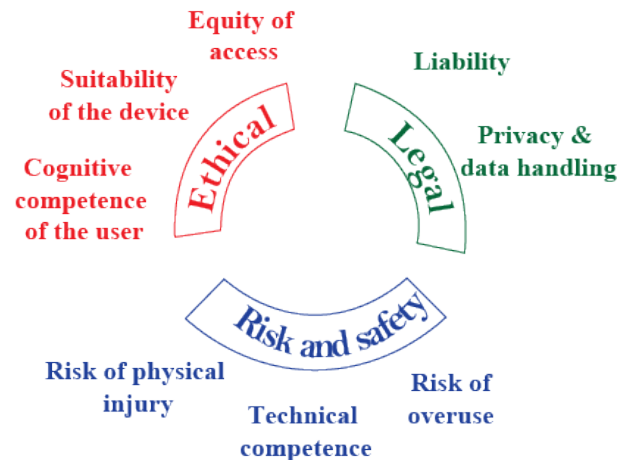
Equity of access

Suitability of the device

Cognitive competence of the user

Ethical

Liability

Legal

Privacy & data handling

Risk and safety

Risk of physical injury

Technical competence

Risk of overuse